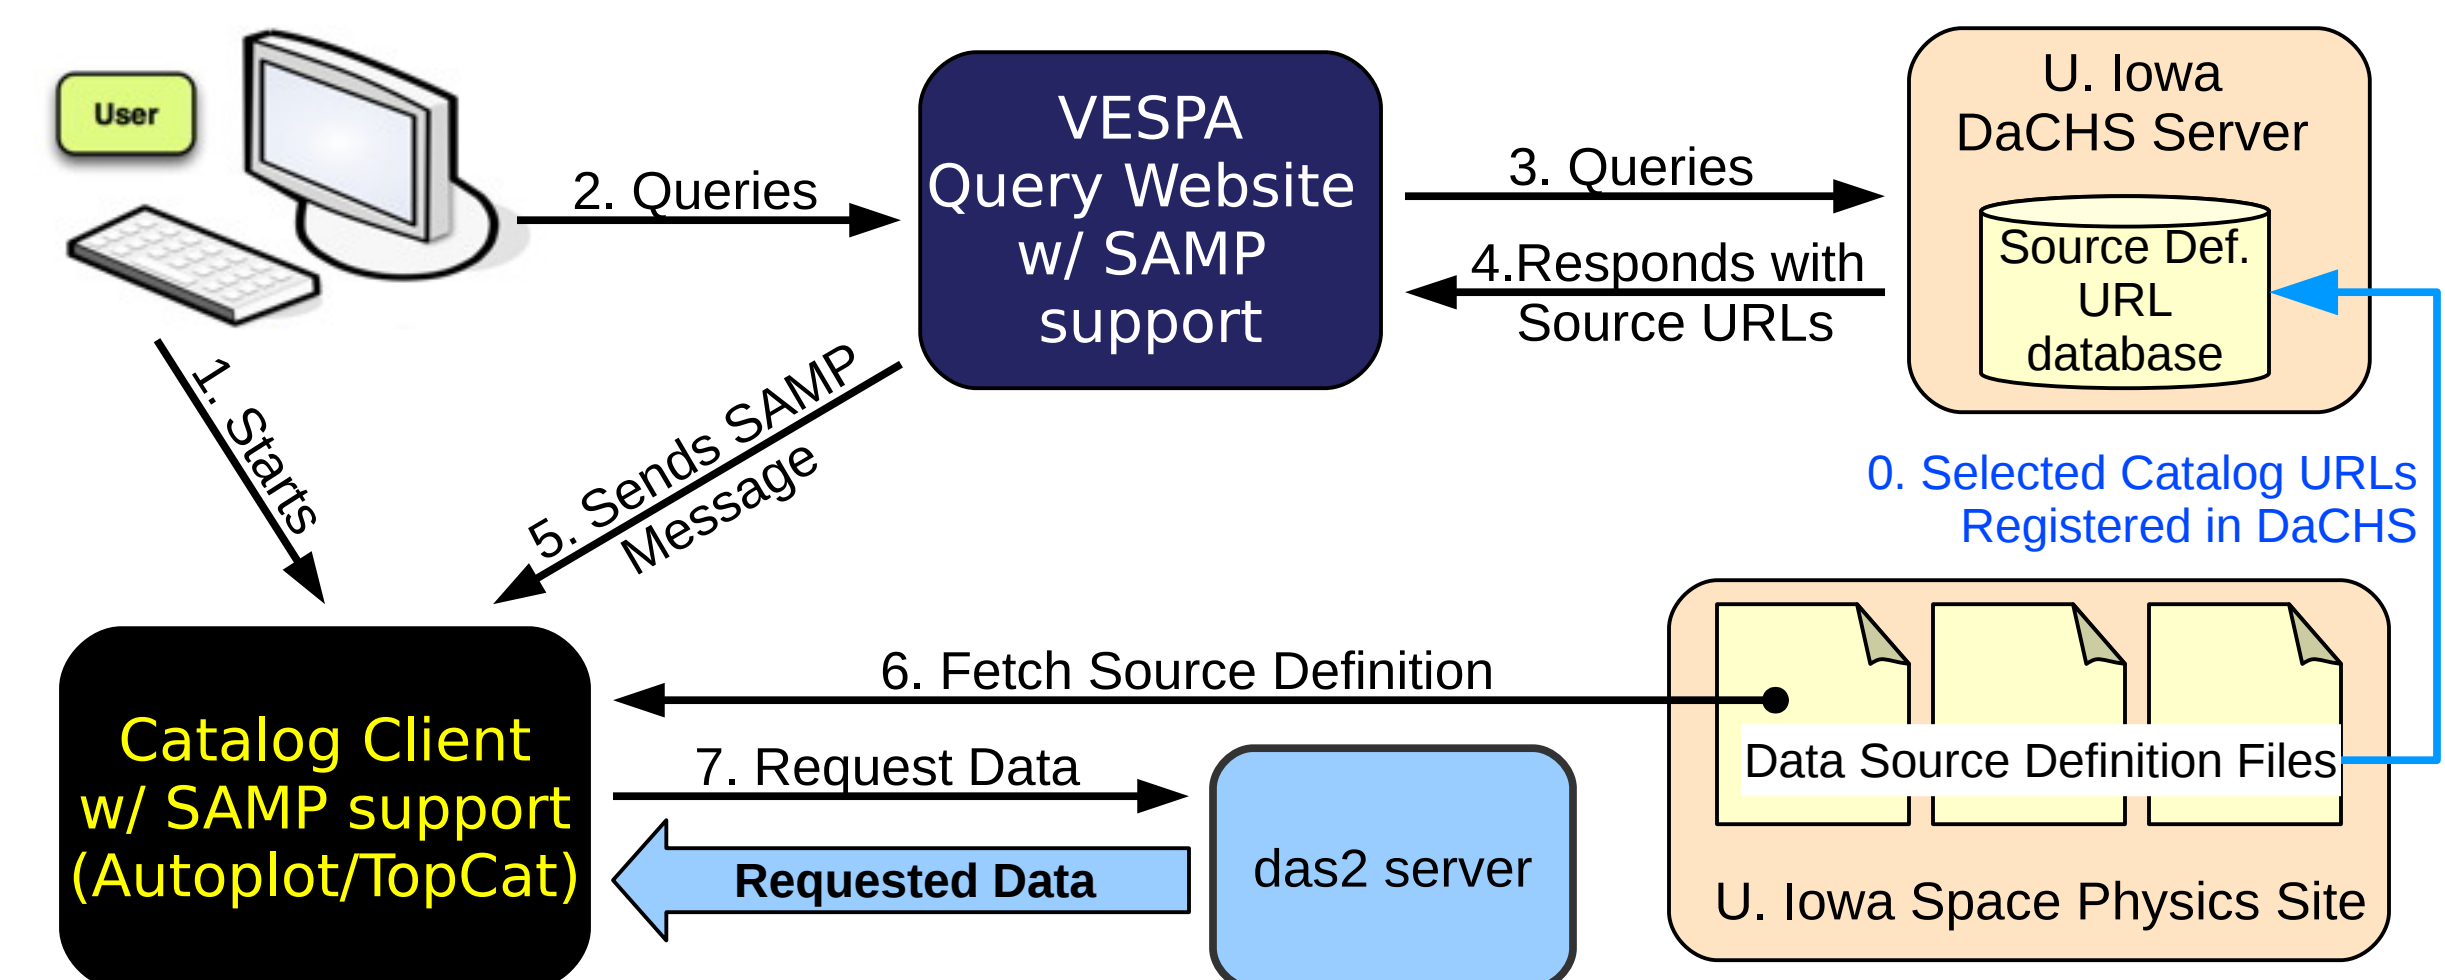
User

2. Queries

VESPA Query Website w/ SAMP support

3. Queries

U. Iowa DaCHS Server

Source Def. URL database

4.Responds with Source URLs

1. Starts

5. Sends SAMP Message

0. Selected Catalog URLs Registered in DaCHS

6. Fetch Source Definition

Data Source Definition Files

U. Iowa Space Physics Site

Catalog Client w/ SAMP support (Autoplot/TopCat)

7. Request Data

Requested Data

das2 server